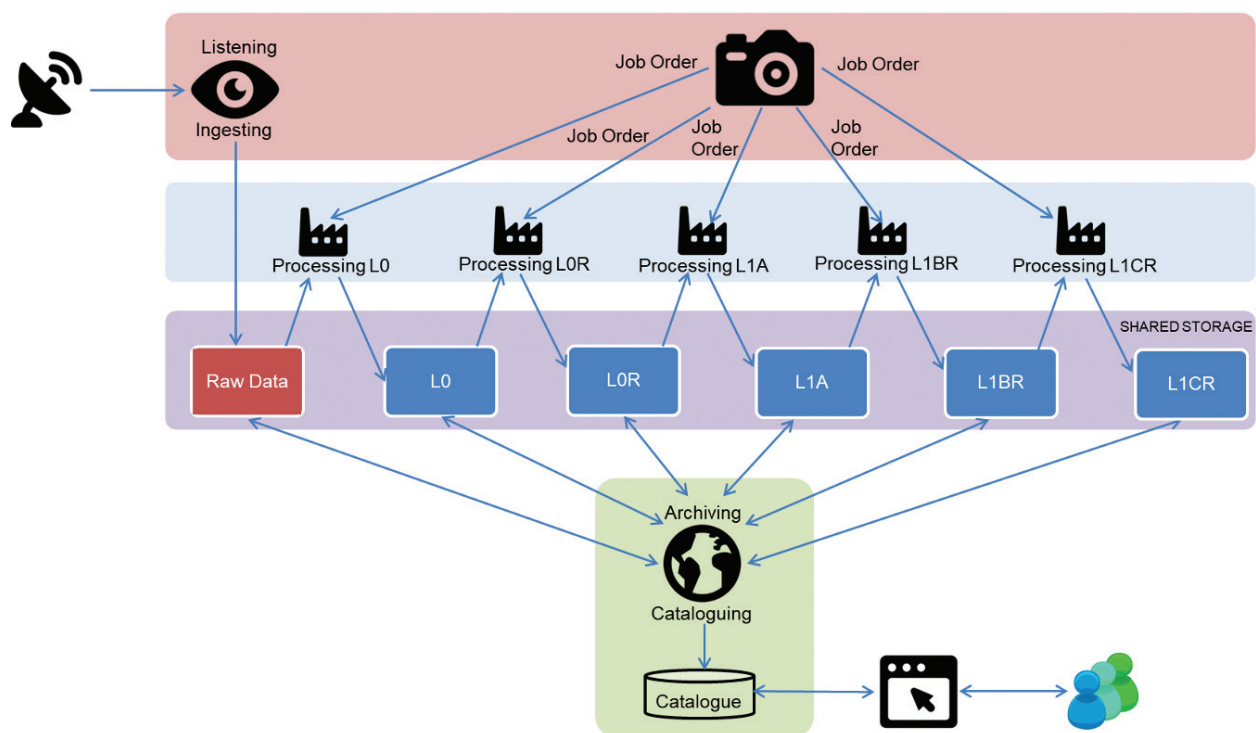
Listening

Ingesting

Job Order

Job Order

Job Order

Job Order

Job Order

Job Order

Processing L0

Processing L0R

Processing L1A

Processing L1BR

Processing L1CR

SHARED STORAGE

Raw Data

L0

L0R

L1A

L1BR

L1CR

Archiving

Cataloguing

Catalogue